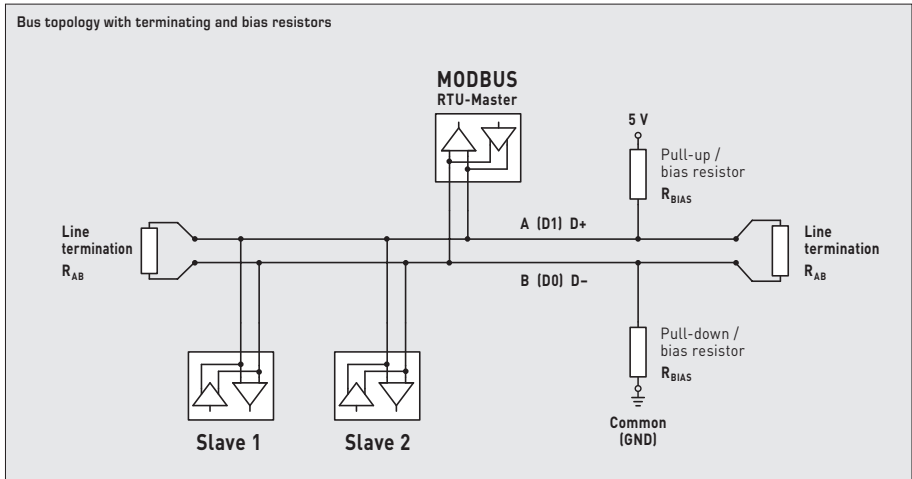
Bus topology with terminating and bias resistors

MODBUS
RTU-Master

5 V

Pull-up /
bias resistor
$R_{BIAS}$

Line
termination
$R_{AB}$

A (D1) D+

Line
termination
$R_{AB}$

B (D0) D–

Pull-down /
bias resistor
$R_{BIAS}$

Common
(GND)

Slave 1

Slave 2